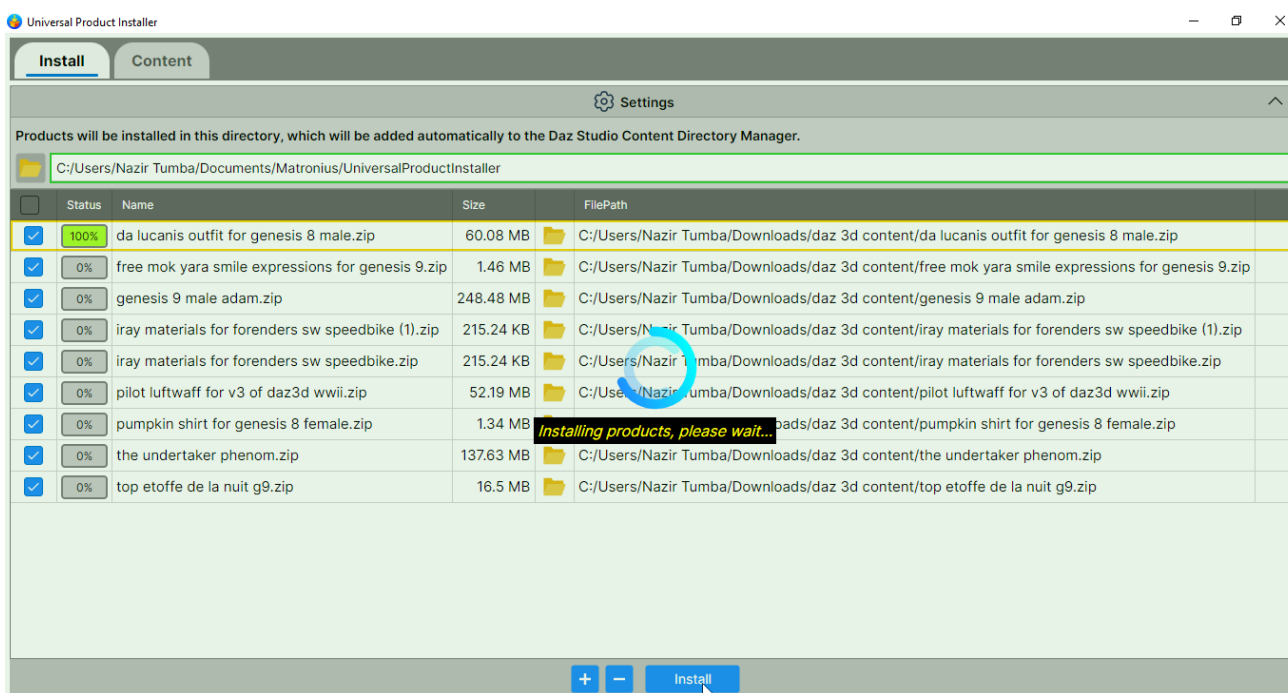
Universal Product Installer

Install Content

Settings

Products will be installed in this directory, which will be added automatically to the Daz Studio Content Directory Manager.

C:/Users/Nazir Tumba/Documents/Matronius/UniversalProductInstaller

| | Status | Name | Size | | FilePath |
|---|---|---|---|---|---|
| | 100% | da lucanis outfit for genesis 8 male.zip | 60.08 MB | | C:/Users/Nazir Tumba/Downloads/daz 3d content/da lucanis outfit for genesis 8 male.zip |
| | 0% | free mok yara smile expressions for genesis 9.zip | 1.46 MB | | C:/Users/Nazir Tumba/Downloads/daz 3d content/free mok yara smile expressions for genesis 9.zip |
| | 0% | genesis 9 male adam.zip | 248.48 MB | | C:/Users/Nazir Tumba/Downloads/daz 3d content/genesis 9 male adam.zip |
| | 0% | iray materials for forenders sw speedbike (1).zip | 215.24 KB | | C:/Users/Nazir Tumba/Downloads/daz 3d content/iray materials for forenders sw speedbike (1).zip |
| | 0% | iray materials for forenders sw speedbike.zip | 215.24 KB | | C:/Users/Nazir Tumba/Downloads/daz 3d content/iray materials for forenders sw speedbike.zip |
| | 0% | pilot luftwaff for v3 of daz3d wwii.zip | 52.19 MB | | C:/Users/Nazir Tumba/Downloads/daz 3d content/pilot luftwaff for v3 of daz3d wwii.zip |
| | 0% | pumpkin shirt for genesis 8 female.zip | 1.34 MB | | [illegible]oads/daz 3d content/pumpkin shirt for genesis 8 female.zip |
| | 0% | the undertaker phenom.zip | 137.63 MB | | C:/Users/Nazir Tumba/Downloads/daz 3d content/the undertaker phenom.zip |
| | 0% | top etoffe de la nuit g9.zip | 16.5 MB | | C:/Users/Nazir Tumba/Downloads/daz 3d content/top etoffe de la nuit g9.zip |

Installing products, please wait...

+ − Install